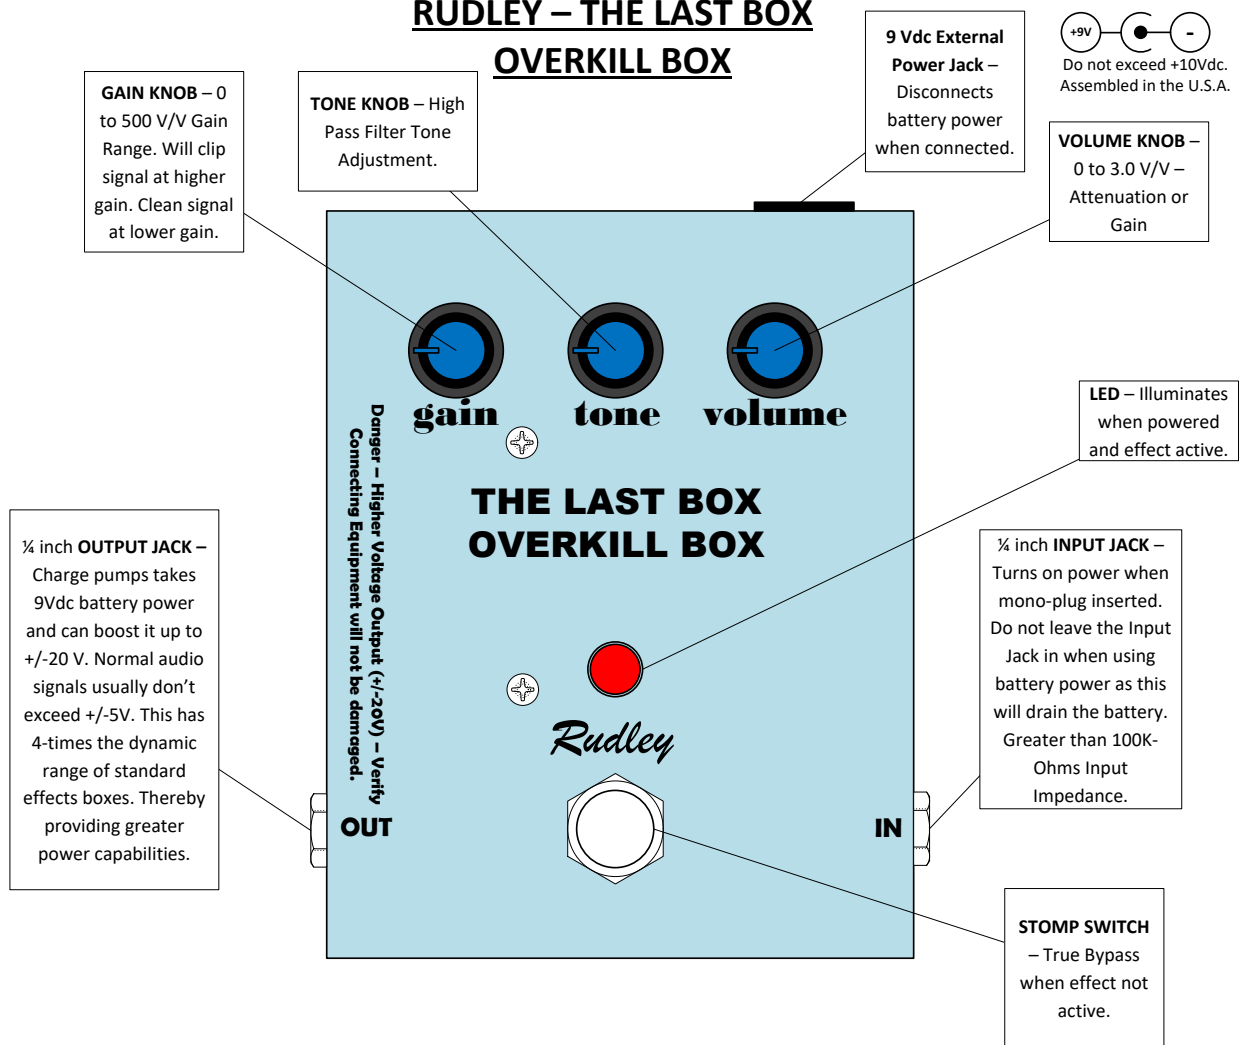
RUDLEY – THE LAST BOX
OVERKILL BOX

GAIN KNOB – 0 to 500 V/V Gain Range. Will clip signal at higher gain. Clean signal at lower gain.

TONE KNOB – High Pass Filter Tone Adjustment.

9 Vdc External Power Jack – Disconnects battery power when connected.

+9V -
Do not exceed +10Vdc.
Assembled in the U.S.A.

VOLUME KNOB – 0 to 3.0 V/V – Attenuation or Gain

gain tone volume

LED – Illuminates when powered and effect active.

Danger – Higher Voltage Output (+/-20V) – Verify Connecting Equipment will not be damaged.

THE LAST BOX
OVERKILL BOX

¼ inch OUTPUT JACK – Charge pumps takes 9Vdc battery power and can boost it up to +/-20 V. Normal audio signals usually don't exceed +/-5V. This has 4-times the dynamic range of standard effects boxes. Thereby providing greater power capabilities.

¼ inch INPUT JACK – Turns on power when mono-plug inserted. Do not leave the Input Jack in when using battery power as this will drain the battery. Greater than 100K-Ohms Input Impedance.

Rudley

OUT

IN

STOMP SWITCH – True Bypass when effect not active.